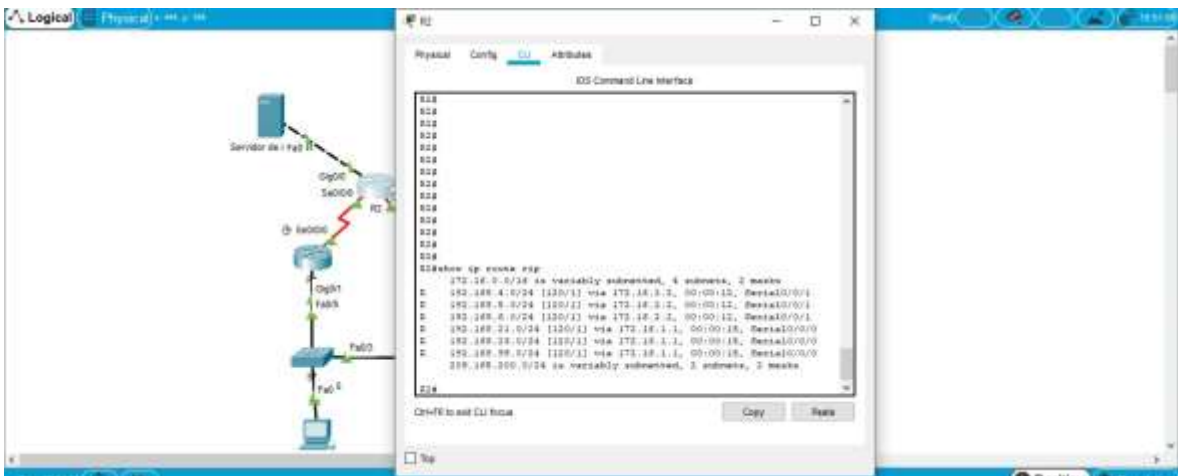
Logical Physical

R2

Physical Config CLI Attributes

IOS Command Line Interface

R2#
R2#
R2#
R2#
R2#
R2#
R2#
R2#
R2#
R2#
R2#
R2#
R2#
R2#
R2#show ip route rip
172.16.0.0/16 is variably subnetted, 4 subnets, 2 masks
R 192.168.4.0/24 [120/1] via 172.16.3.2, 00:00:12, Serial0/0/1
R 192.168.5.0/24 [120/1] via 172.16.3.2, 00:00:12, Serial0/0/1
R 192.168.6.0/24 [120/1] via 172.16.3.2, 00:00:12, Serial0/0/1
R 192.168.21.0/24 [120/1] via 172.16.1.1, 00:00:18, Serial0/0/0
R 192.168.25.0/24 [120/1] via 172.16.1.1, 00:00:18, Serial0/0/0
R 192.168.99.0/24 [120/1] via 172.16.1.1, 00:00:18, Serial0/0/0
209.165.200.0/24 is variably subnetted, 2 subnets, 2 masks

R2#

Ctrl+F6 to exit CLI focus

Copy Paste

Top

Servidor de i ... Gig0/0 Se0/0/0 R2 Se0/0/0 Gig0/1 Fa0/5 Fa0/3 Fa0